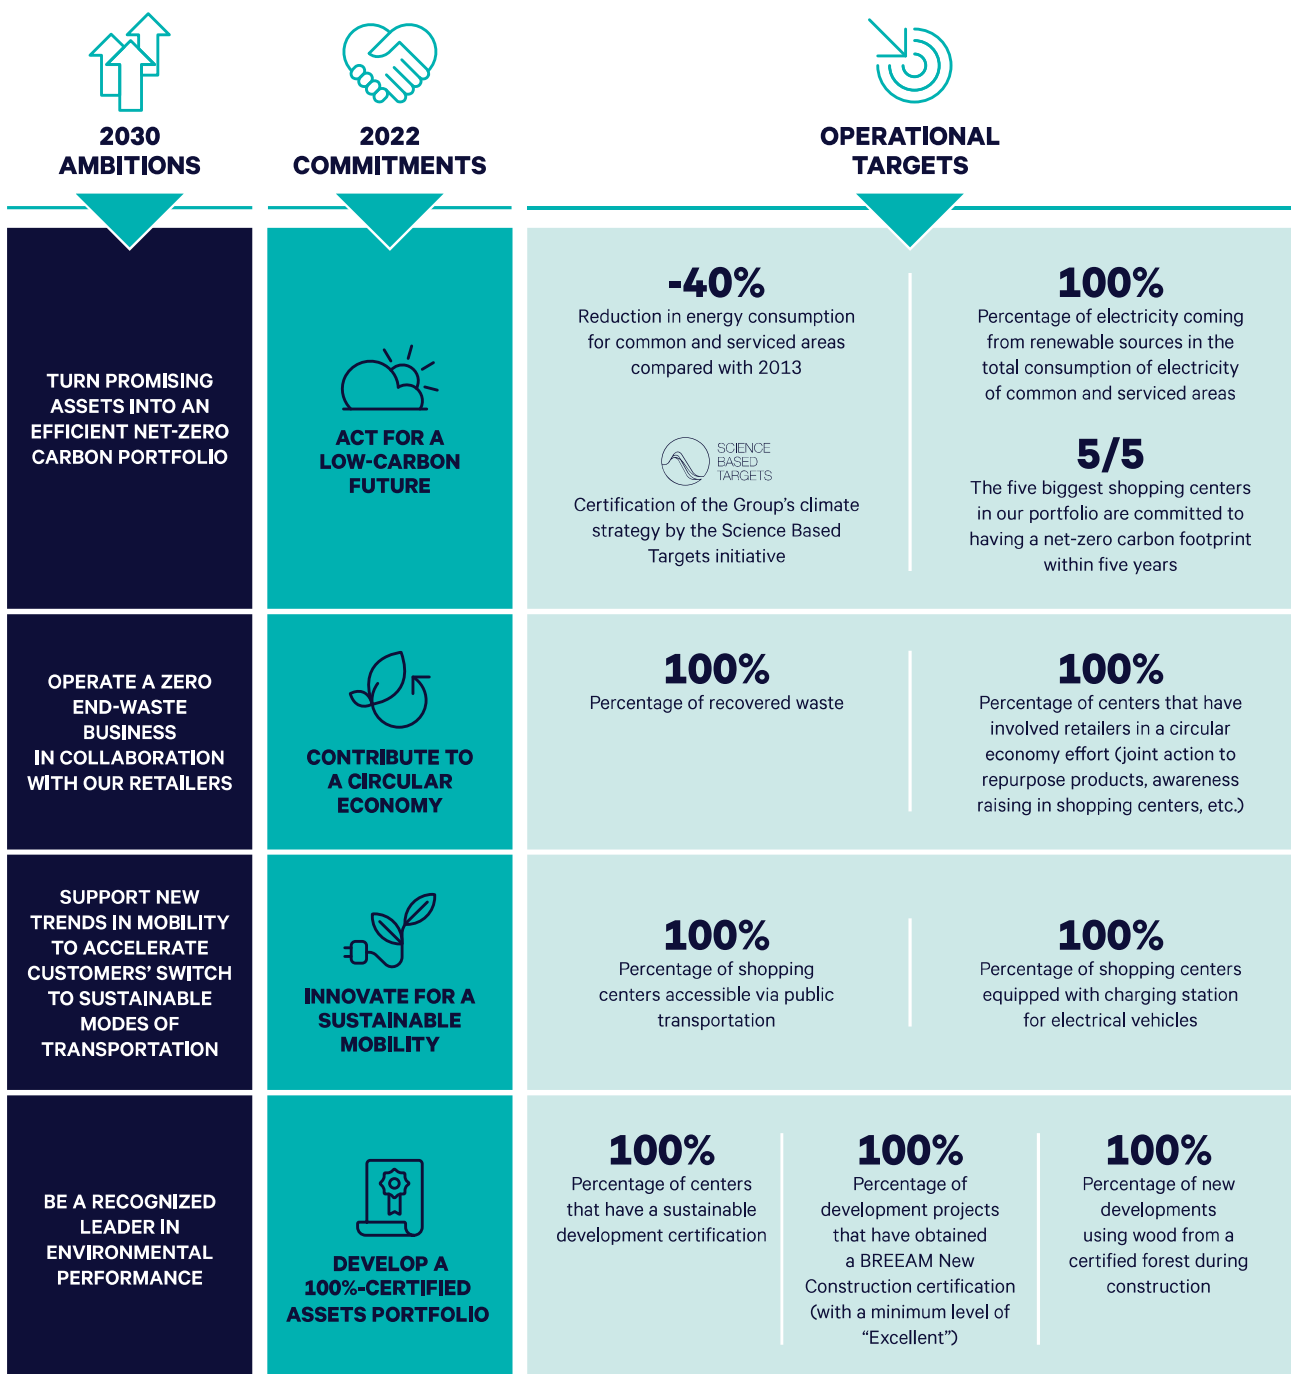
2030 AMBITIONS

2022 COMMITMENTS

OPERATIONAL TARGETS

TURN PROMISING ASSETS INTO AN EFFICIENT NET-ZERO CARBON PORTFOLIO

ACT FOR A LOW-CARBON FUTURE

-40%
Reduction in energy consumption for common and serviced areas compared with 2013

SCIENCE BASED TARGETS

Certification of the Group's climate strategy by the Science Based Targets initiative

100%
Percentage of electricity coming from renewable sources in the total consumption of electricity of common and serviced areas

5/5
The five biggest shopping centers in our portfolio are committed to having a net-zero carbon footprint within five years

OPERATE A ZERO END-WASTE BUSINESS IN COLLABORATION WITH OUR RETAILERS

CONTRIBUTE TO A CIRCULAR ECONOMY

100%
Percentage of recovered waste

100%
Percentage of centers that have involved retailers in a circular economy effort (joint action to repurpose products, awareness raising in shopping centers, etc.)

SUPPORT NEW TRENDS IN MOBILITY TO ACCELERATE CUSTOMERS' SWITCH TO SUSTAINABLE MODES OF TRANSPORTATION

INNOVATE FOR A SUSTAINABLE MOBILITY

100%
Percentage of shopping centers accessible via public transportation

100%
Percentage of shopping centers equipped with charging station for electrical vehicles

BE A RECOGNIZED LEADER IN ENVIRONMENTAL PERFORMANCE

DEVELOP A 100%-CERTIFIED ASSETS PORTFOLIO

100%
Percentage of centers that have a sustainable development certification

100%
Percentage of development projects that have obtained a BREEAM New Construction certification (with a minimum level of "Excellent")

100%
Percentage of new developments using wood from a certified forest during construction